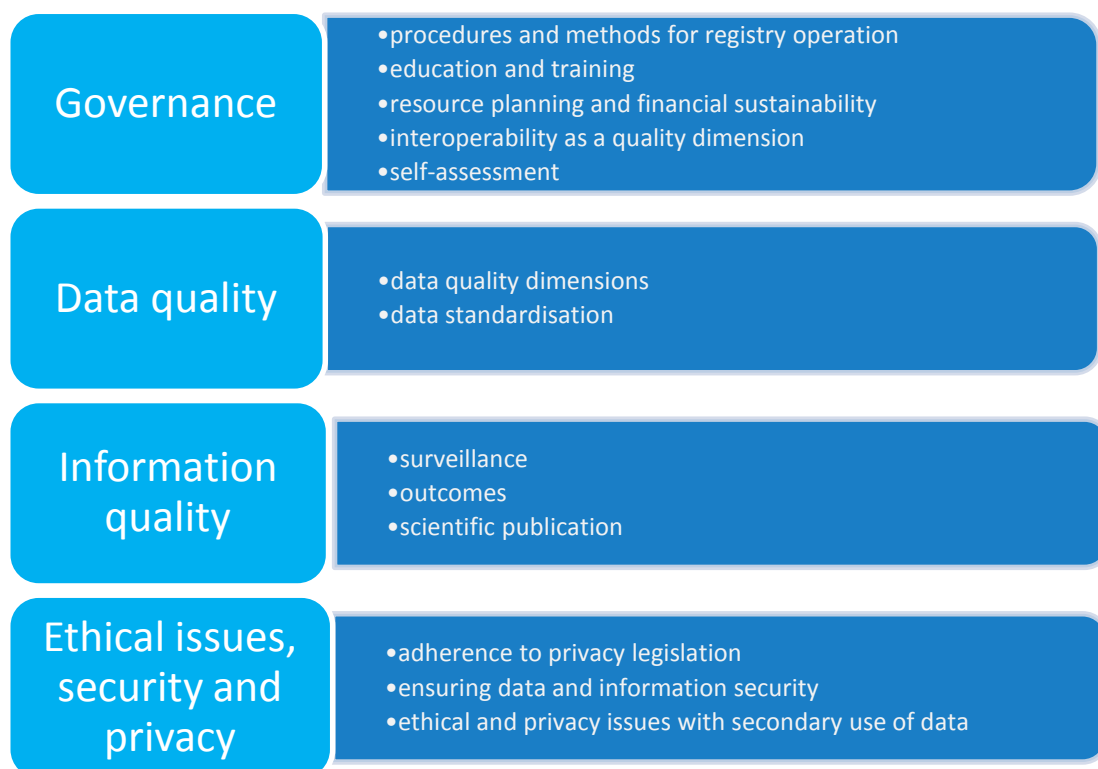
Governance

•procedures and methods for registry operation
•education and training
•resource planning and financial sustainability
•interoperability as a quality dimension
•self-assessment

Data quality

•data quality dimensions
•data standardisation

Information quality

•surveillance
•outcomes
•scientific publication

Ethical issues, security and privacy

•adherence to privacy legislation
•ensuring data and information security
•ethical and privacy issues with secondary use of data